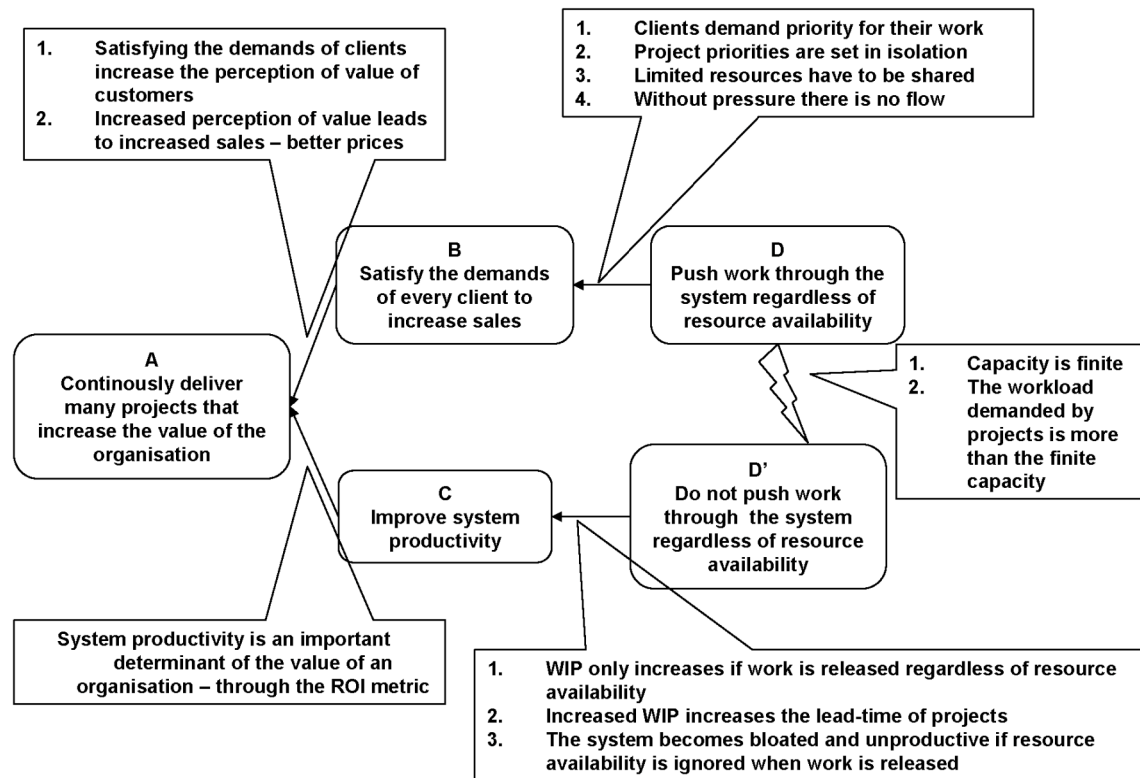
1. Satisfying the demands of clients increase the perception of value of customers
2. Increased perception of value leads to increased sales – better prices

1. Clients demand priority for their work
2. Project priorities are set in isolation
3. Limited resources have to be shared
4. Without pressure there is no flow

B
Satisfy the demands of every client to increase sales

D
Push work through the system regardless of resource availability

A
Continously deliver many projects that increase the value of the organisation

1. Capacity is finite
2. The workload demanded by projects is more than the finite capacity

C
Improve system productivity

D’
Do not push work through the system regardless of resource availability

System productivity is an important determinant of the value of an organisation – through the ROI metric

1. WIP only increases if work is released regardless of resource availability
2. Increased WIP increases the lead-time of projects
3. The system becomes bloated and unproductive if resource availability is ignored when work is released